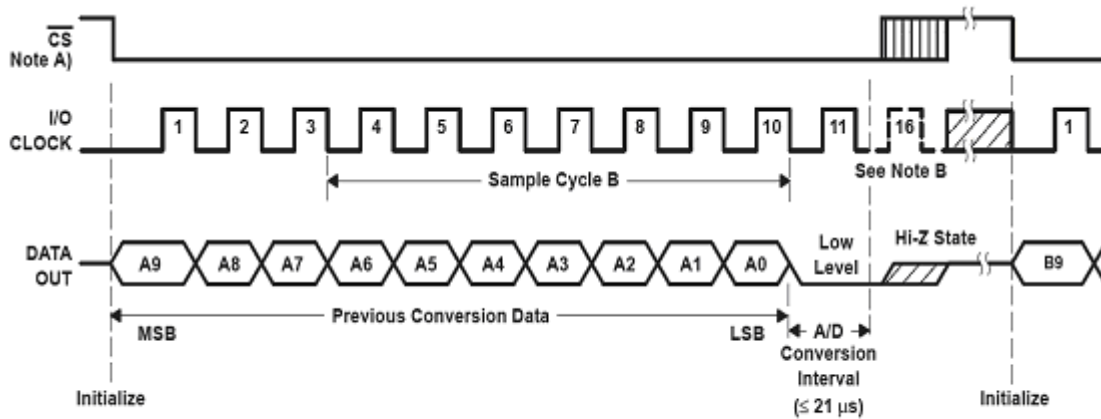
$\overline{CS}$
Note A)

I/O
CLOCK

1 2 3 4 5 6 7 8 9 10 11 16 1

Sample Cycle B

See Note B

DATA
OUT

A9 A8 A7 A6 A5 A4 A3 A2 A1 A0

Low
Level

Hi-Z State

B9

Previous Conversion Data

MSB

LSB

A/D
Conversion
Interval
(≤ 21 µs)

Initialize

Initialize